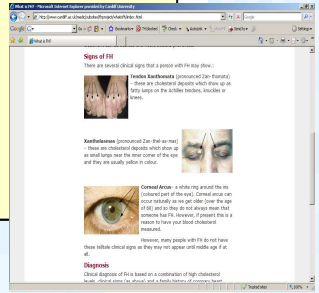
What is FH? - Microsoft Internet Explorer provided by Cardiff University

http://www.cardiff.ac.uk/medic/subsites/fhproject/whatisfh/index.html

Google

Go

Bookmarks

PR blocked

Check

AutoLink

AutoFill

Send to

Settings

What is FH?

Signs of FH

There are several clinical signs that a person with FH may show.:

Tendon Xanthomata (pronounced Zan-thoma-ta) – these are cholesterol deposits which show up as fatty lumps on the Achilles tendons, knuckles or knees.

Xanthelasmas (pronounced Zan-thel-az-mas) – these are cholesterol deposits which show up as small lumps near the inner corner of the eye and they are usually yellow in colour.

Corneal Arcus- a white ring around the iris (coloured part of the eye). Corneal arcus can occur naturally as we get older (over the age of 60) and so they do not always mean that someone has FH. However, if present this is a reason to have your blood cholesterol measured.

However, many people with FH do not have these telltale clinical signs as they may not appear until middle age if at all.

Diagnosis

Clinical diagnosis of FH is based on a combination of high cholesterol levels, clinical signs (as above) and a family history of coronary heart

Trusted sites

100%